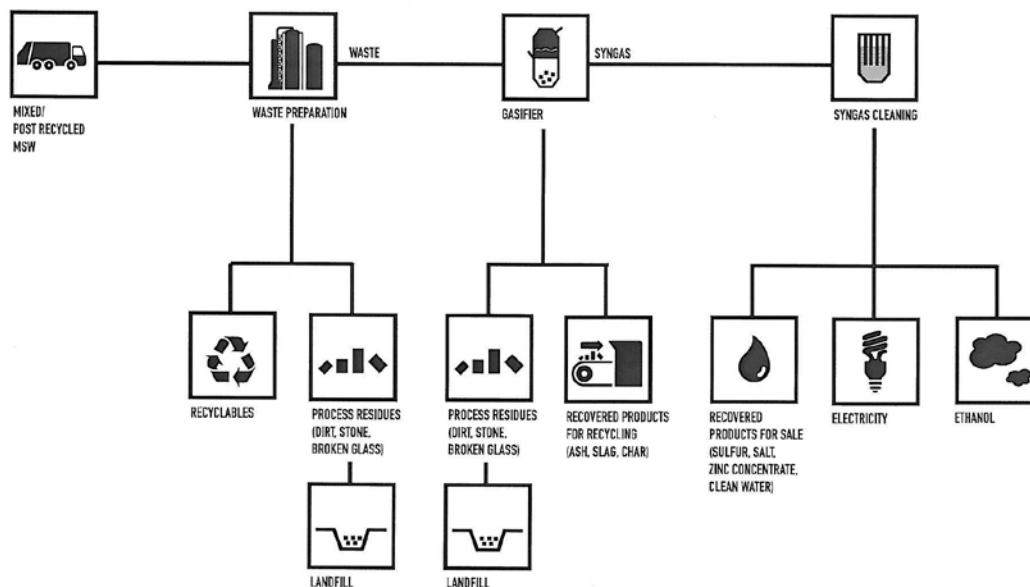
MIXED/
POST RECYCLED
MSW

WASTE PREPARATION

WASTE

GASIFIER

SYNGAS

SYNGAS CLEANING

RECYCLABLES

PROCESS RESIDUES
(DIRT, STONE,
BROKEN GLASS)

LANDFILL

PROCESS RESIDUES
(DIRT, STONE,
BROKEN GLASS)

LANDFILL

RECOVERED PRODUCTS
FOR RECYCLING
(ASH, SLAG, CHAR)

RECOVERED
PRODUCTS FOR SALE
(SULFUR, SALT,
ZINC CONCENTRATE,
CLEAN WATER)

ELECTRICITY

ETHANOL